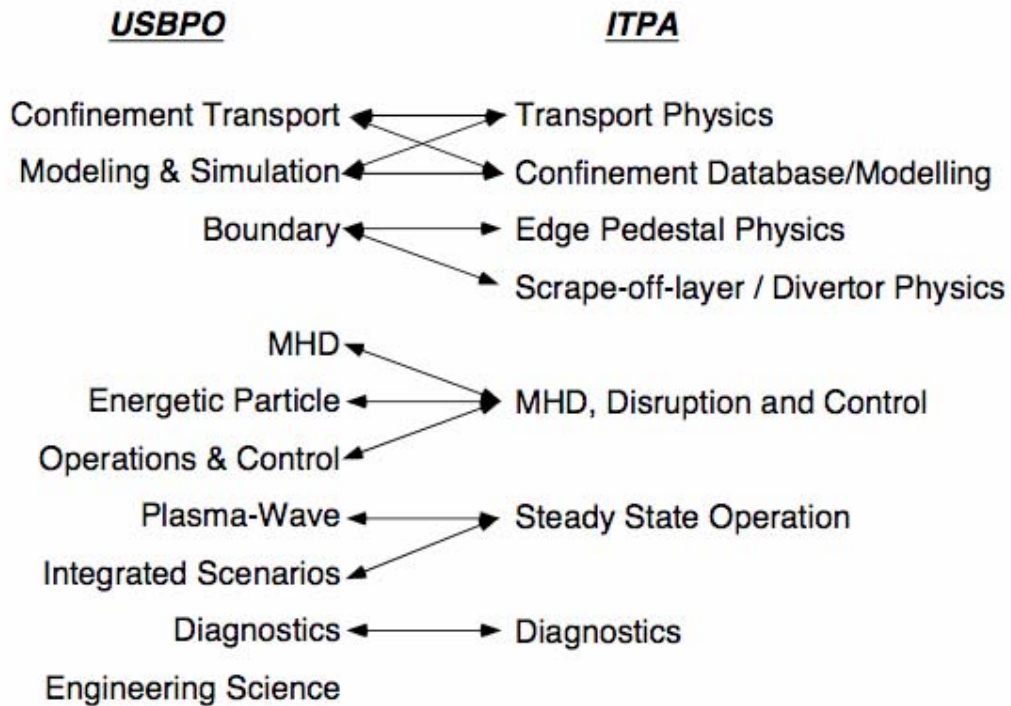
USBPO

Confinement Transport
Modeling & Simulation
Boundary
MHD
Energetic Particle
Operations & Control
Plasma-Wave
Integrated Scenarios
Diagnostics
Engineering Science

ITPA

Transport Physics
Confinement Database/Modelling
Edge Pedestal Physics
Scrape-off-layer / Divertor Physics
MHD, Disruption and Control
Steady State Operation
Diagnostics